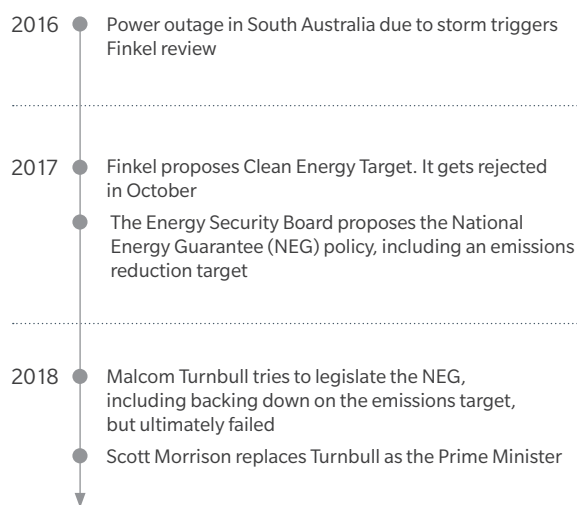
2016 Power outage in South Australia due to storm triggers Finkel review

2017 Finkel proposes Clean Energy Target. It gets rejected in October

The Energy Security Board proposes the National Energy Guarantee (NEG) policy, including an emissions reduction target

2018 Malcom Turnbull tries to legislate the NEG, including backing down on the emissions target, but ultimately failed

Scott Morrison replaces Turnbull as the Prime Minister